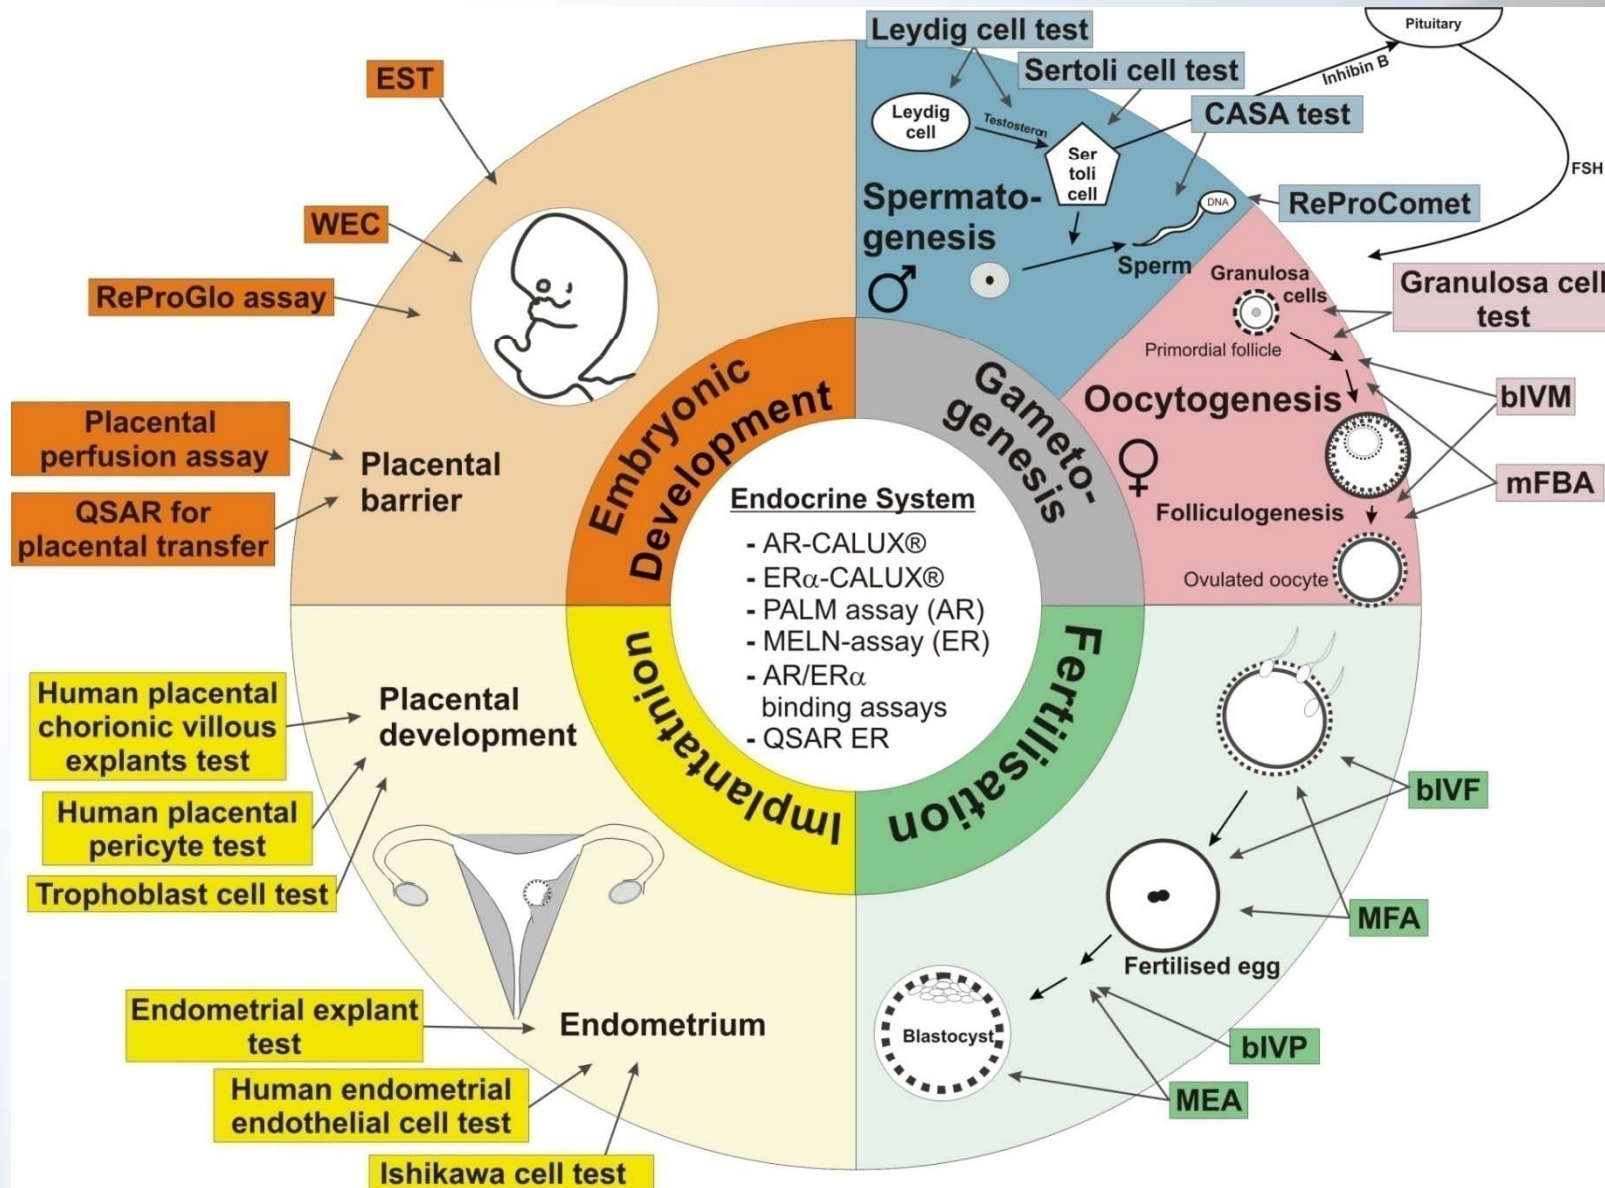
EST

WEC

ReProGlo assay

Placental perfusion assay

QSAR for placental transfer

Placental barrier

Leydig cell test

Sertoli cell test

CASA test

Pituitary

Inhibin B

FSH

Leydig cell

Testosteron

Ser toli cell

DNA

ReProComet

Spermato-genesis

♂

Sperm

Granulosa cells

Granulosa cell test

Primordial follicle

Oocytogenesis

bIVM

♀

mFBA

Folliculogenesis

Ovulated oocyte

Embryonic Development

Gameto-genesis

Endocrine System

- AR-CALUX®
- ERα-CALUX®
- PALM assay (AR)
- MELN-assay (ER)
- AR/ERα binding assays
- QSAR ER

Implantation

Fertilisation

Human placental chorionic villous explants test

Placental development

Human placental pericyte test

Trophoblast cell test

bIVF

MFA

Fertilised egg

Blastocyst

bIVP

MEA

Endometrial explant test

Endometrium

Human endometrial endothelial cell test

Ishikawa cell test